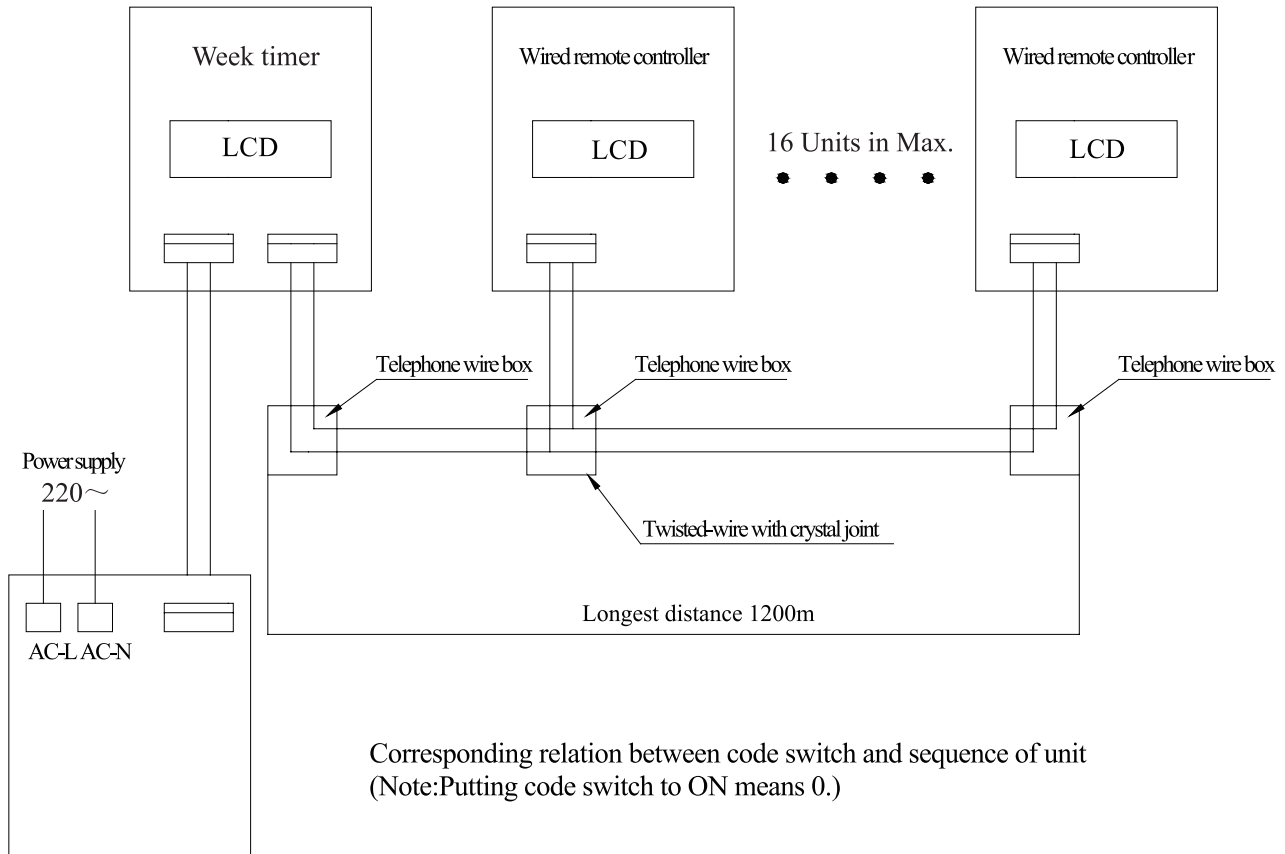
Week timer

LCD

Wired remote controller

LCD

16 Units in Max.

Wired remote controller

LCD

Telephone wire box

Telephone wire box

Telephone wire box

Power supply
220～

Twisted-wire with crystal joint

AC-L AC-N

Longest distance 1200m

Corresponding relation between code switch and sequence of unit
(Note:Putting code switch to ON means 0.)